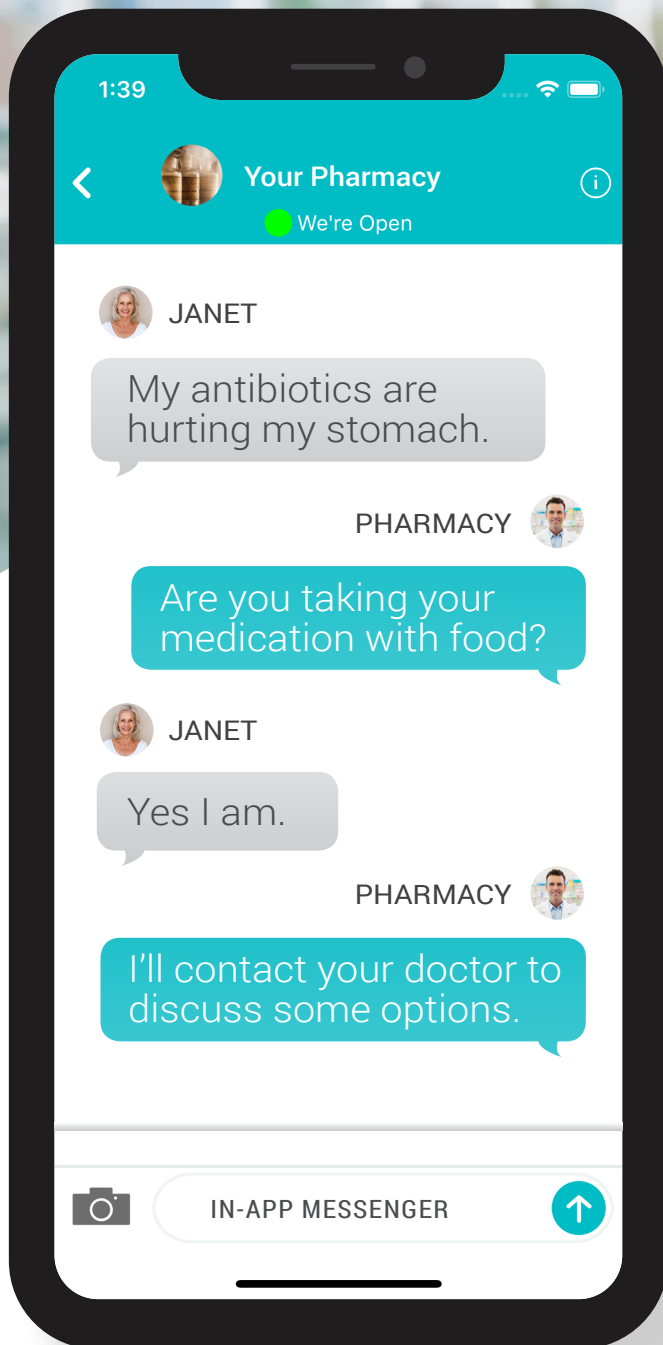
1:39

Your Pharmacy
We're Open

JANET
My antibiotics are hurting my stomach.

PHARMACY
Are you taking your medication with food?

JANET
Yes I am.

PHARMACY
I’ll contact your doctor to discuss some options.

IN-APP MESSENGER